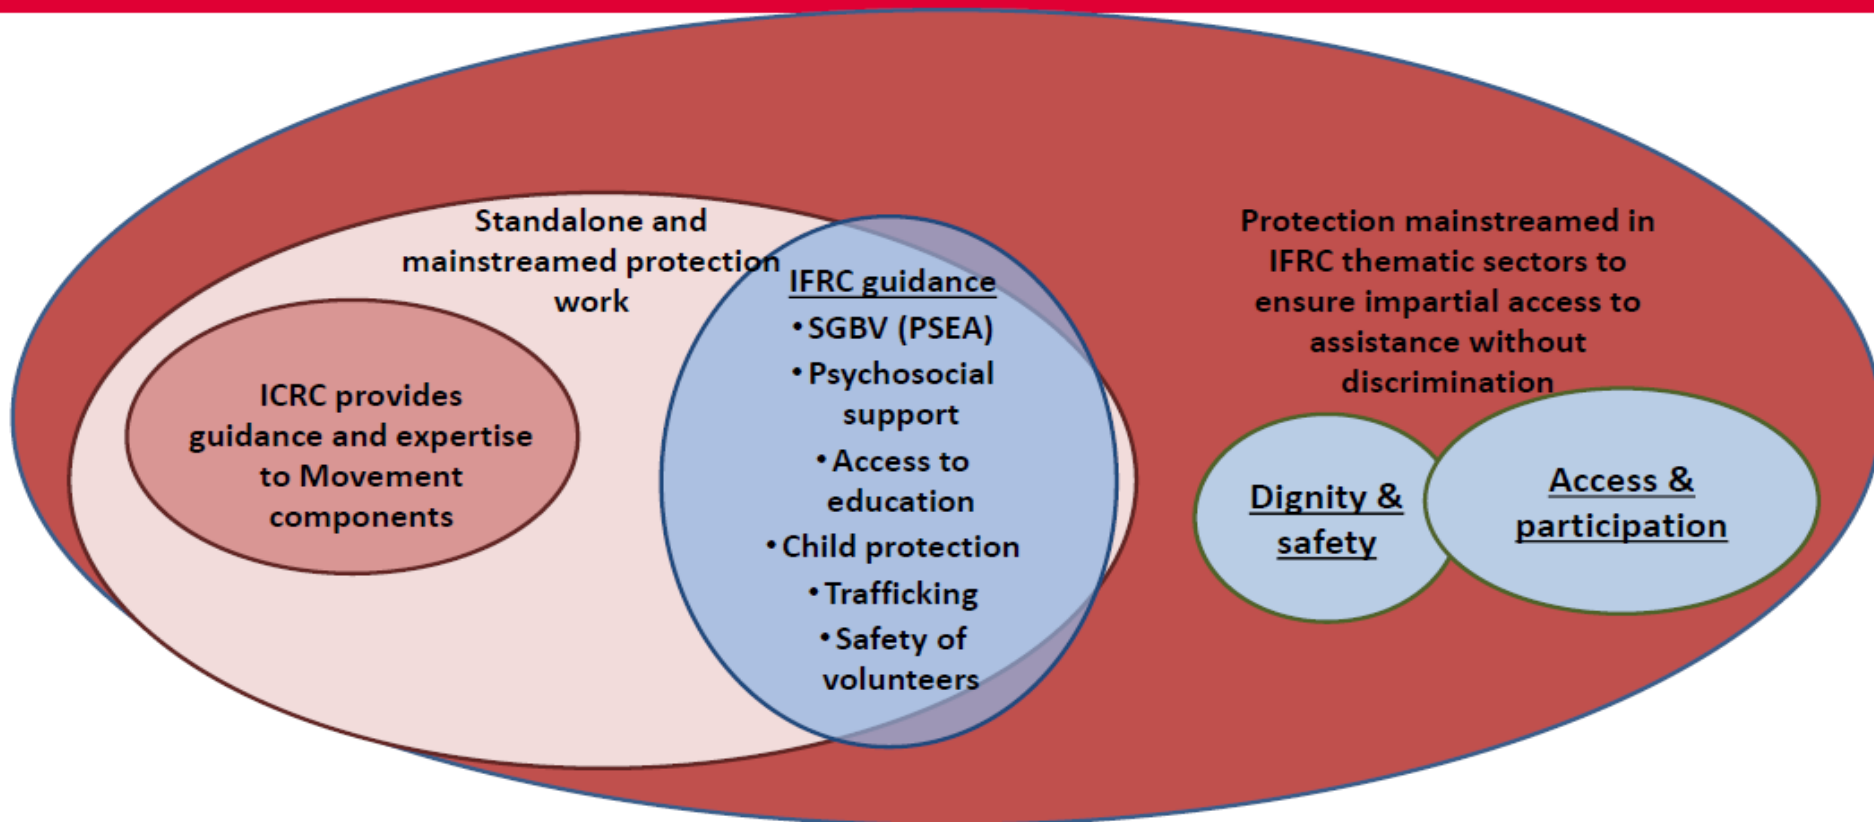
Standalone and mainstreamed protection work

ICRC provides guidance and expertise to Movement components

IFRC guidance
• SGBV (PSEA)
• Psychosocial support
• Access to education
• Child protection
• Trafficking
• Safety of volunteers

Protection mainstreamed in IFRC thematic sectors to ensure impartial access to assistance without discrimination

Dignity & safety

Access & participation